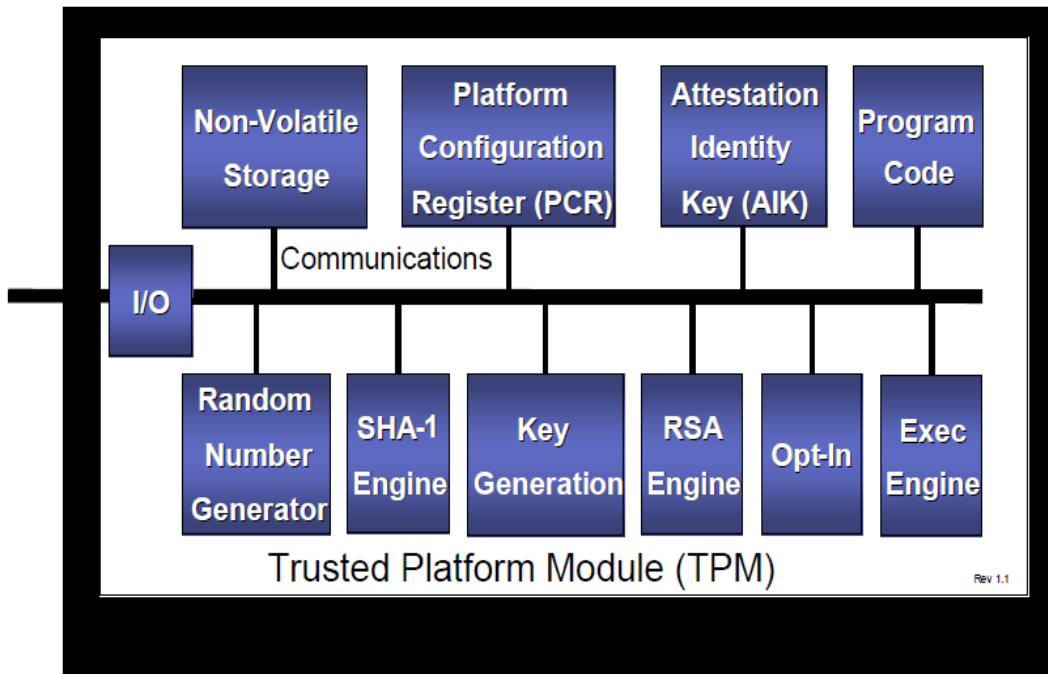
Non-Volatile Storage

Platform Configuration Register (PCR)

Attestation Identity Key (AIK)

Program Code

Communications

I/O

Random Number Generator

SHA-1 Engine

Key Generation

RSA Engine

Opt-In

Exec Engine

Trusted Platform Module (TPM)

Rev 1.1